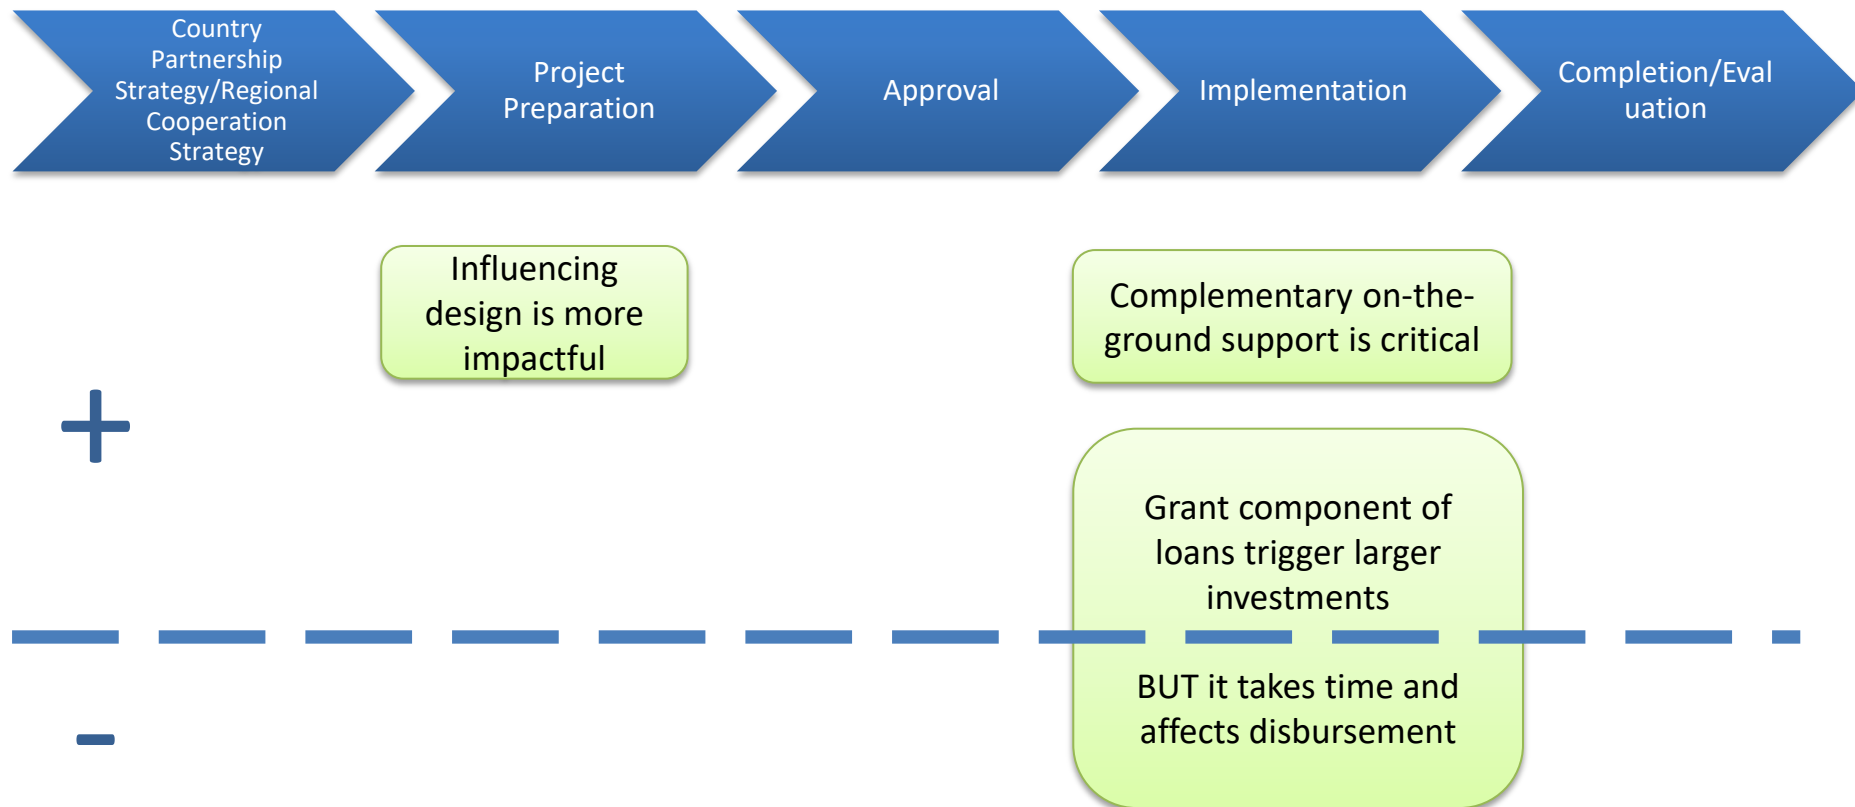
Country Partnership Strategy/Regional Cooperation Strategy

Project Preparation

Approval

Implementation

Completion/Evaluation

Influencing design is more impactful

Complementary on-the-ground support is critical

+

Grant component of loans trigger larger investments

BUT it takes time and affects disbursement

-